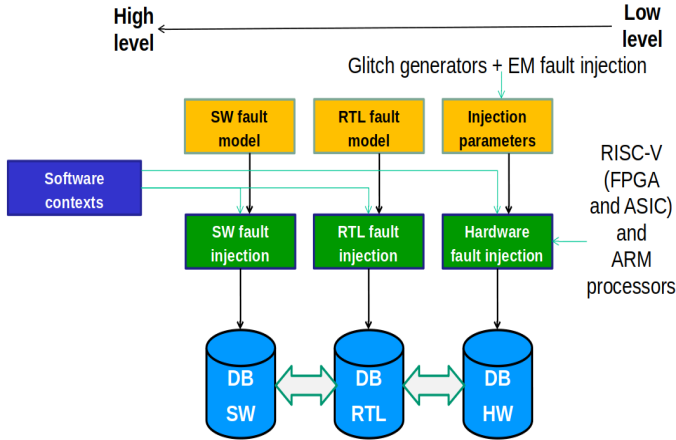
High level

Low level

Glitch generators + EM fault injection

SW fault model

RTL fault model

Injection parameters

Software contexts

RISC-V (FPGA and ASIC) and ARM processors

SW fault injection

RTL fault injection

Hardware fault injection

DB SW

DB RTL

DB HW